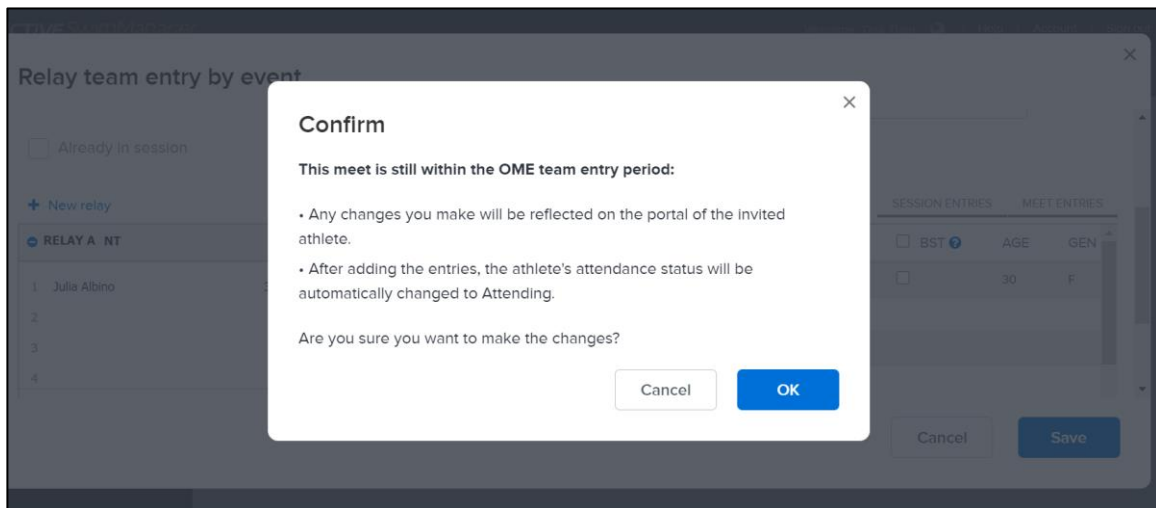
Relay team entry by event

Already in session

+ New relay

RELAY A NT

1 Julia Albino

2

3

4

SESSION ENTRIES MEET ENTRIES

BST AGE GEN

30 F

Cancel Save

Confirm

This meet is still within the OME team entry period:

• Any changes you make will be reflected on the portal of the invited athlete.

• After adding the entries, the athlete's attendance status will be automatically changed to Attending.

Are you sure you want to make the changes?

Cancel OK